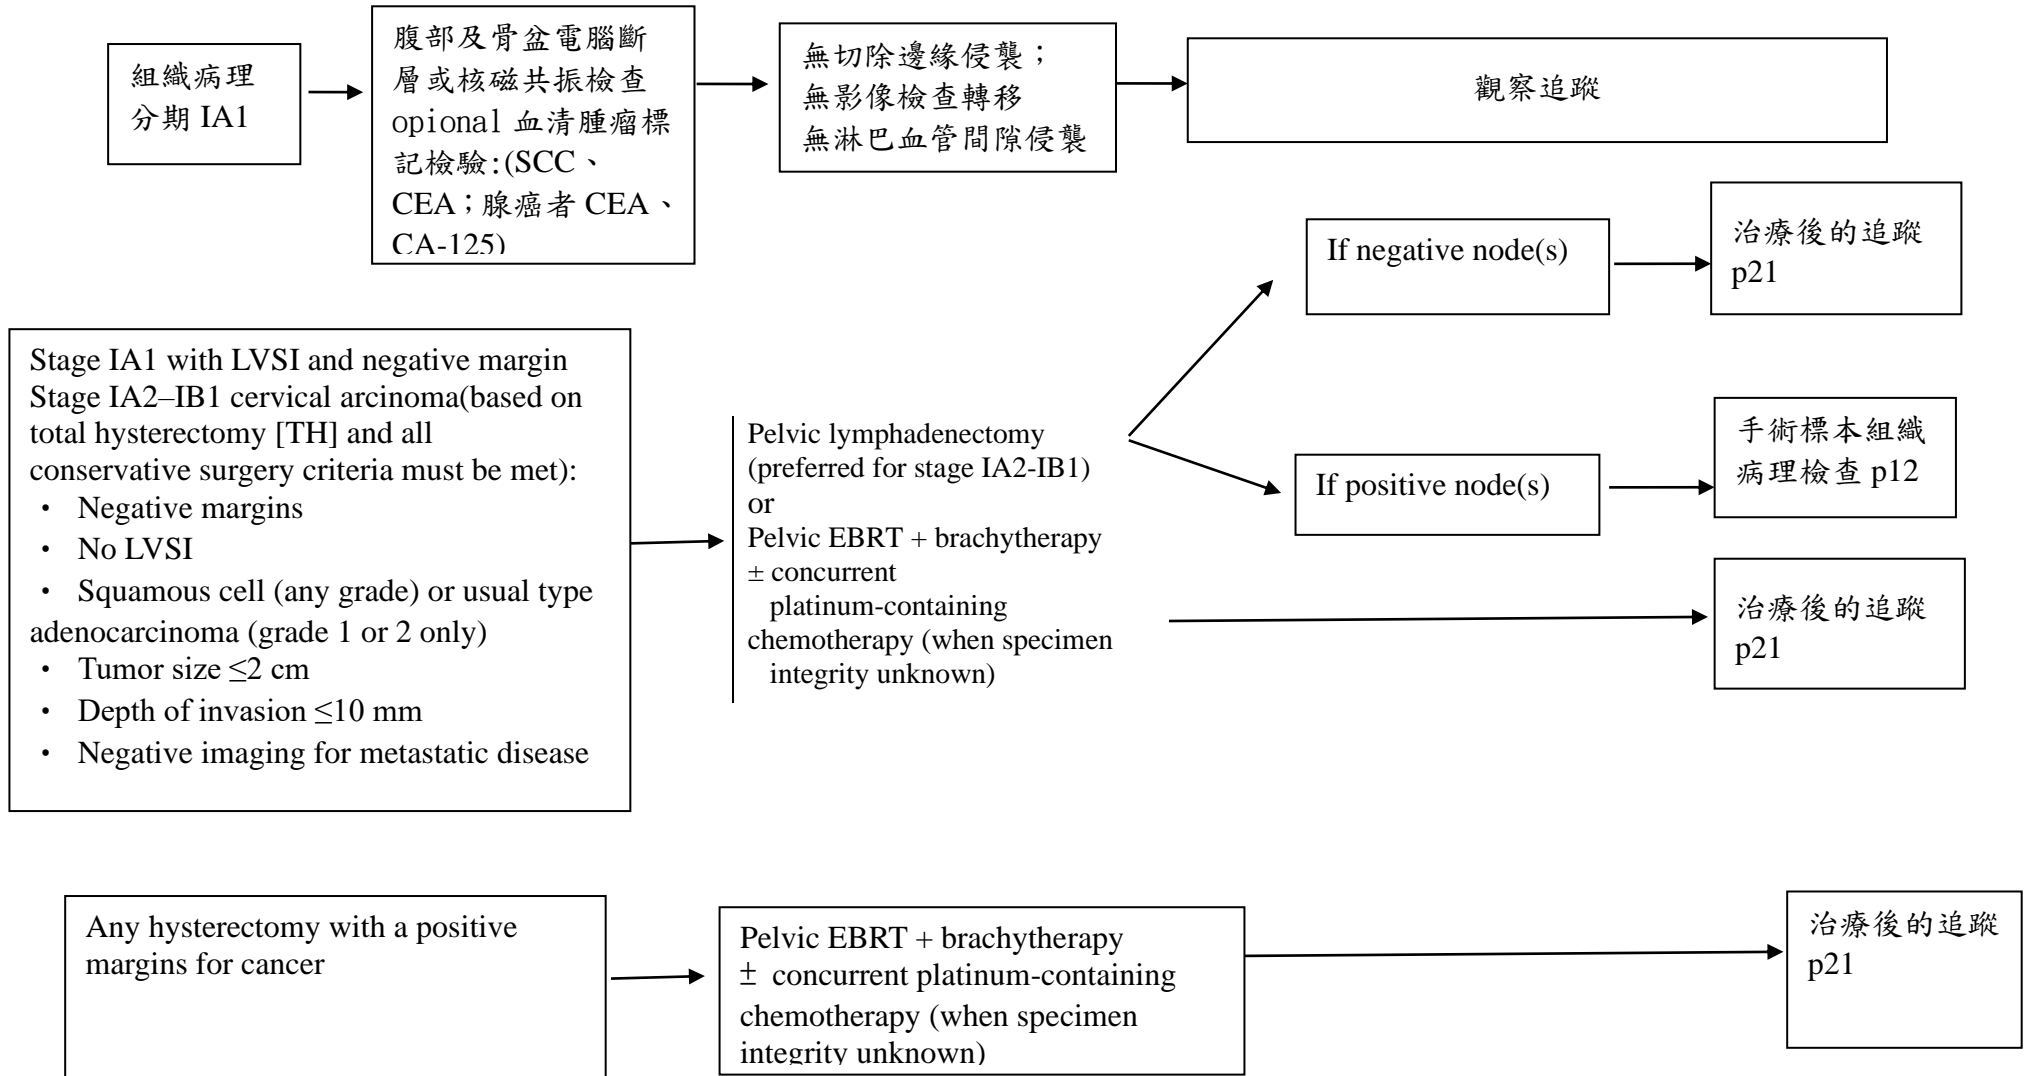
組織病理分期 IA1

腹部及骨盆電腦斷層或核磁共振檢查 opional 血清腫瘤標記檢驗:(SCC、CEA;腺癌者 CEA、CA-125)

無切除邊緣侵襲;
無影像檢查轉移
無淋巴血管間隙侵襲

觀察追蹤

Stage IA1 with LVSI and negative margin
Stage IA2–IB1 cervical arcinoma(based on total hysterectomy [TH] and all conservative surgery criteria must be met):
・ Negative margins
・ No LVSI
・ Squamous cell (any grade) or usual type adenocarcinoma (grade 1 or 2 only)
・ Tumor size $\leq$2 cm
・ Depth of invasion $\leq$10 mm
・ Negative imaging for metastatic disease

Pelvic lymphadenectomy (preferred for stage IA2-IB1)
or
Pelvic EBRT + brachytherapy $\pm$ concurrent platinum-containing chemotherapy (when specimen integrity unknown)

If negative node(s)

治療後的追蹤 p21

If positive node(s)

手術標本組織病理檢查 p12

治療後的追蹤 p21

Any hysterectomy with a positive margins for cancer

Pelvic EBRT + brachytherapy $\pm$ concurrent platinum-containing chemotherapy (when specimen integrity unknown)

治療後的追蹤 p21